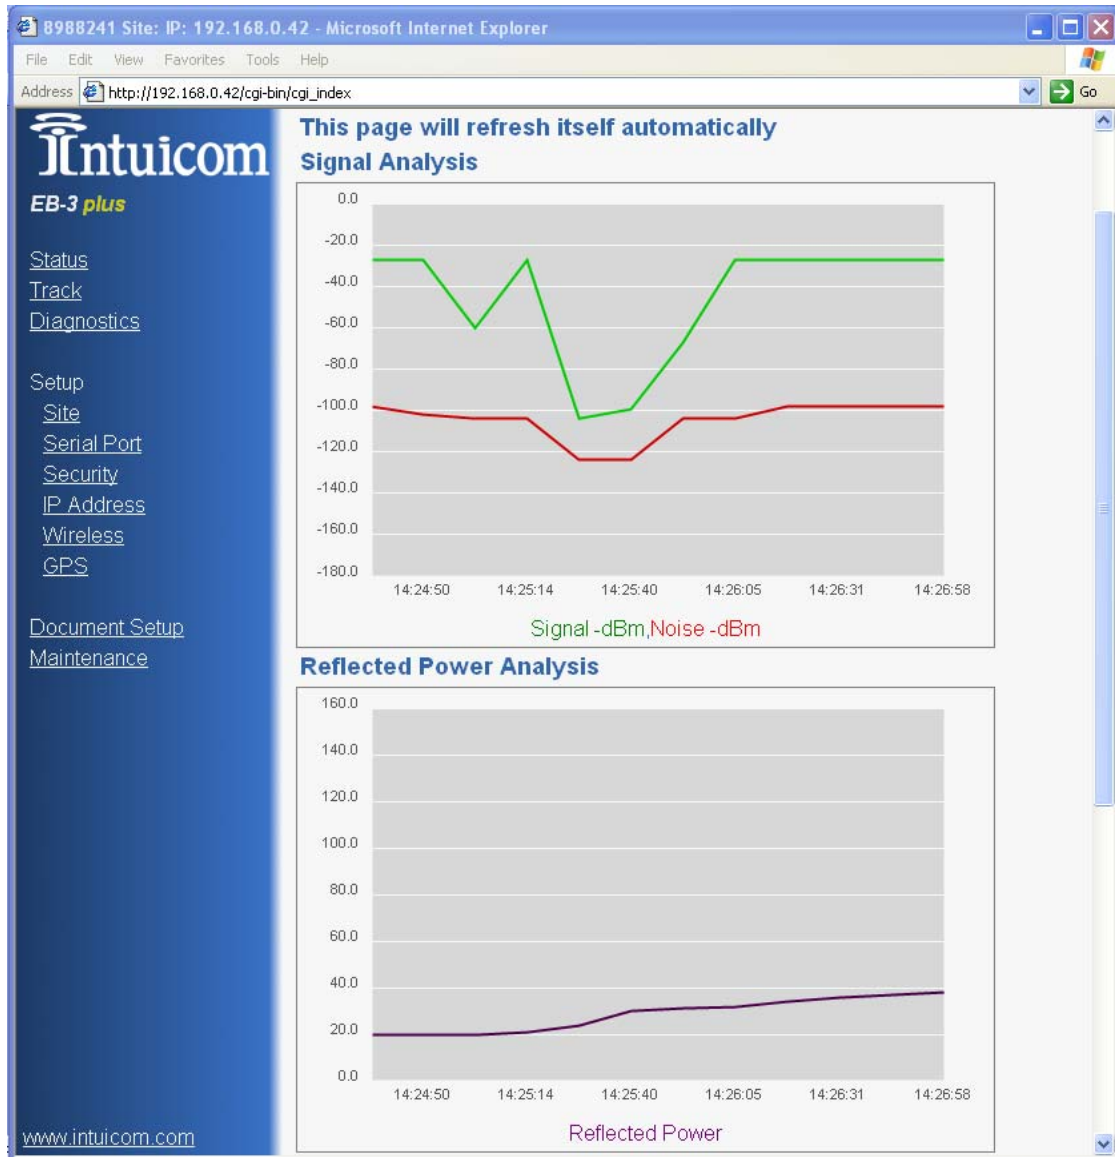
8988241 Site: IP: 192.168.0.42 - Microsoft Internet Explorer

File Edit View Favorites Tools Help

Address http://192.168.0.42/cgi-bin/cgi_index

Go

Intuicom

EB-3 plus

Status
Track
Diagnostics

Setup
Site
Serial Port
Security
IP Address
Wireless
GPS

Document Setup
Maintenance

www.intuicom.com

This page will refresh itself automatically

Signal Analysis

0.0
-20.0
-40.0
-60.0
-80.0
-100.0
-120.0
-140.0
-160.0
-180.0

14:24:50 14:25:14 14:25:40 14:26:05 14:26:31 14:26:58

Signal -dBm,Noise -dBm

Reflected Power Analysis

160.0
140.0
120.0
100.0
80.0
60.0
40.0
20.0
0.0

14:24:50 14:25:14 14:25:40 14:26:05 14:26:31 14:26:58

Reflected Power